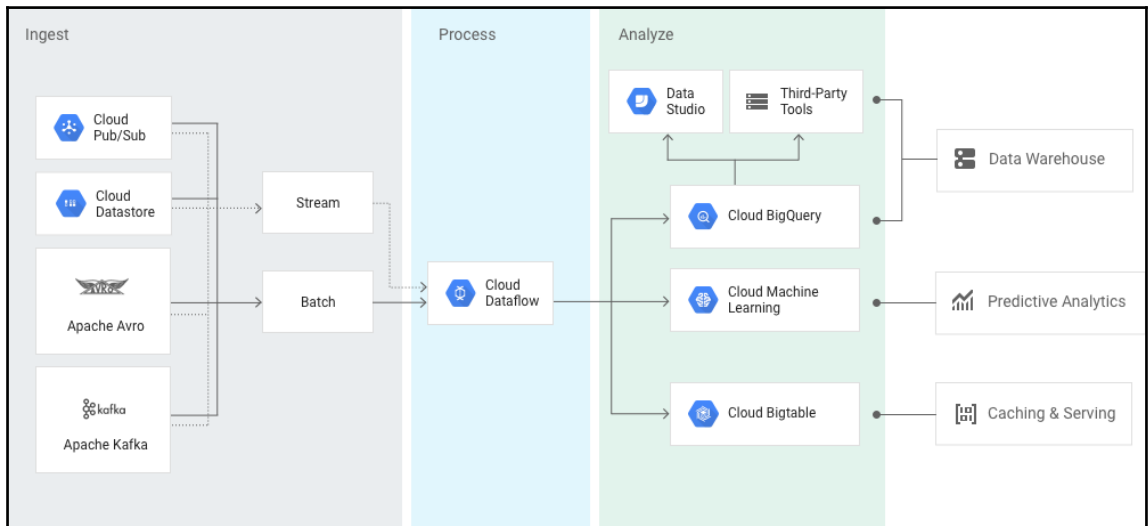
Ingest

Cloud Pub/Sub

Cloud Datastore

AVRO

Apache Avro

kafka

Apache Kafka

Stream

Batch

Process

Cloud Dataflow

Analyze

Data Studio

Third-Party Tools

Cloud BigQuery

Cloud Machine Learning

Cloud Bigtable

Data Warehouse

Predictive Analytics

Caching & Serving